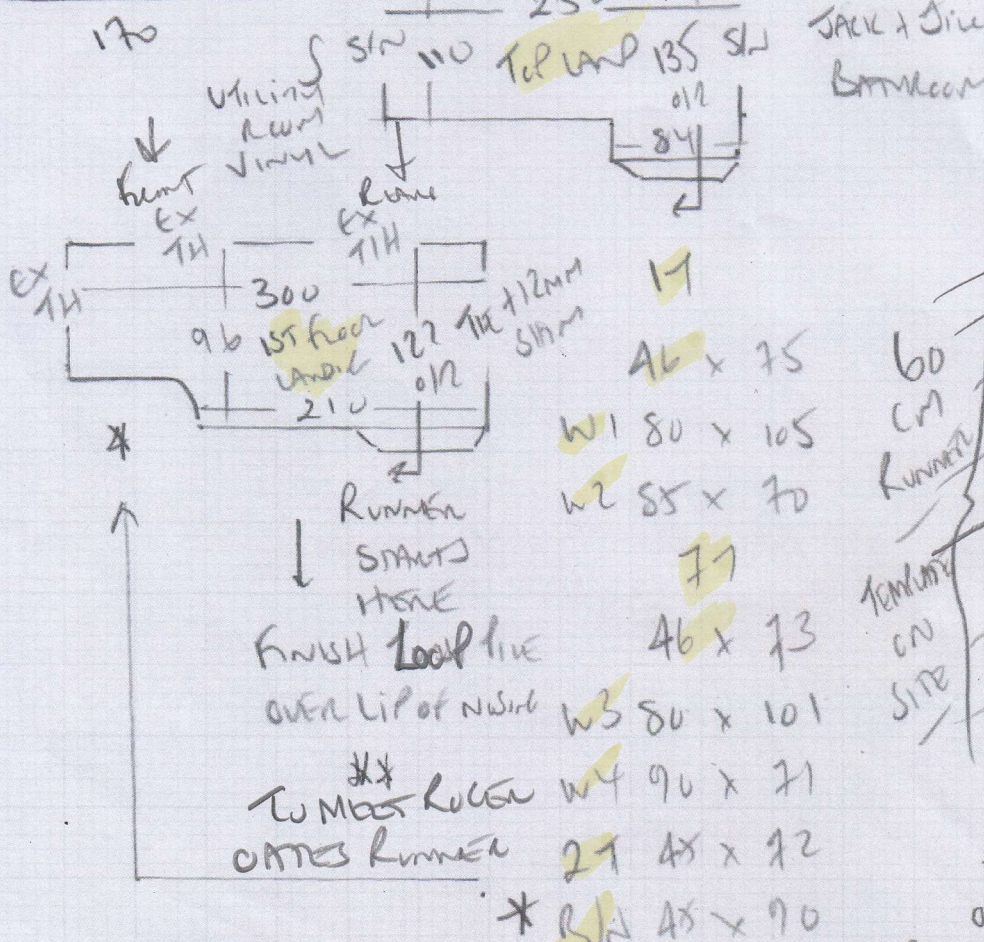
170

25

S/N 110 TOP LAND 135 S/N

JACK + JILL BATHROOM

UTILITY ROOM VINYL

O/R

84

FRONT EX 1H

ROOM EX 1H

EX 1H

300

96 1ST FLOOR LANDING

122 TAK + 12MM STAN

O/R

210

17

46 x 75

W1 80 x 105

W2 55 x 70

60 CM RUNNER

*

RUNNER STARTS HERE

77

FINISH LOOP LINE OVER LIP OF NOSING

46 x 73

W3 80 x 101

TEMPLATE ON SITE

** TO MEET ROGER OATES RUNNER

W4 90 x 71

27 48 x 72

* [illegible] 48 x 70